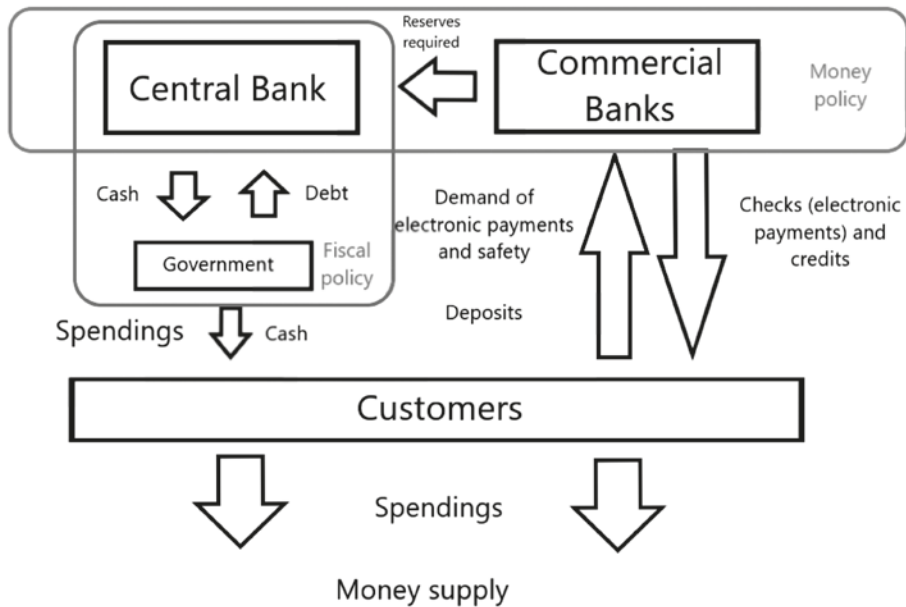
Reserves required

Central Bank

Commercial Banks

Money policy

Cash

Debt

Government

Fiscal policy

Demand of electronic payments and safety

Deposits

Checks (electronic payments) and credits

Spendings

Cash

Customers

Spendings

Money supply